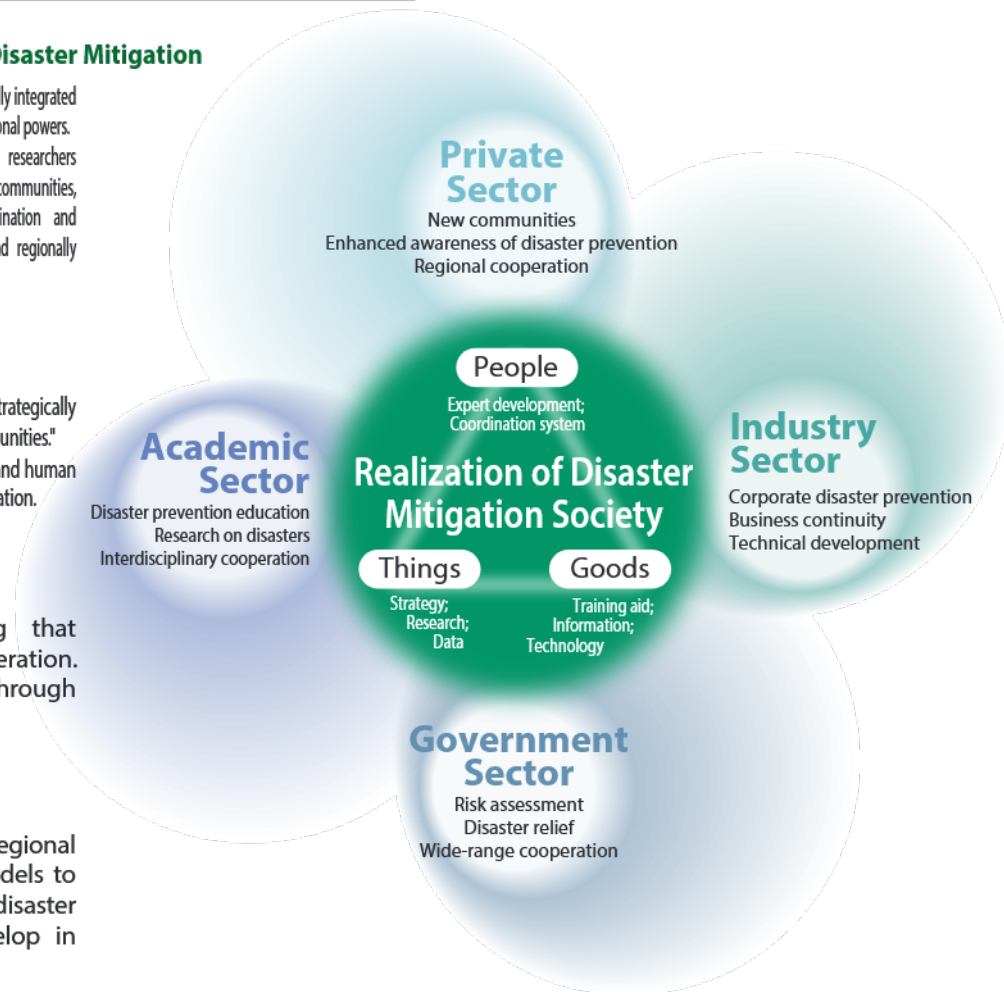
isaster Mitigation

ly integrated onal powers. researchers communities, ination and d regionally

trategically unities." nd human ation.

g that eration. hrough

egional dels to disaster elop in

Private Sector
New communities
Enhanced awareness of disaster prevention
Regional cooperation

Academic Sector
Disaster prevention education
Research on disasters
Interdisciplinary cooperation

People
Expert development; Coordination system

Realization of Disaster Mitigation Society

Things
Strategy; Research; Data

Goods
Training aid; Information; Technology

Industry Sector
Corporate disaster prevention
Business continuity
Technical development

Government Sector
Risk assessment
Disaster relief
Wide-range cooperation